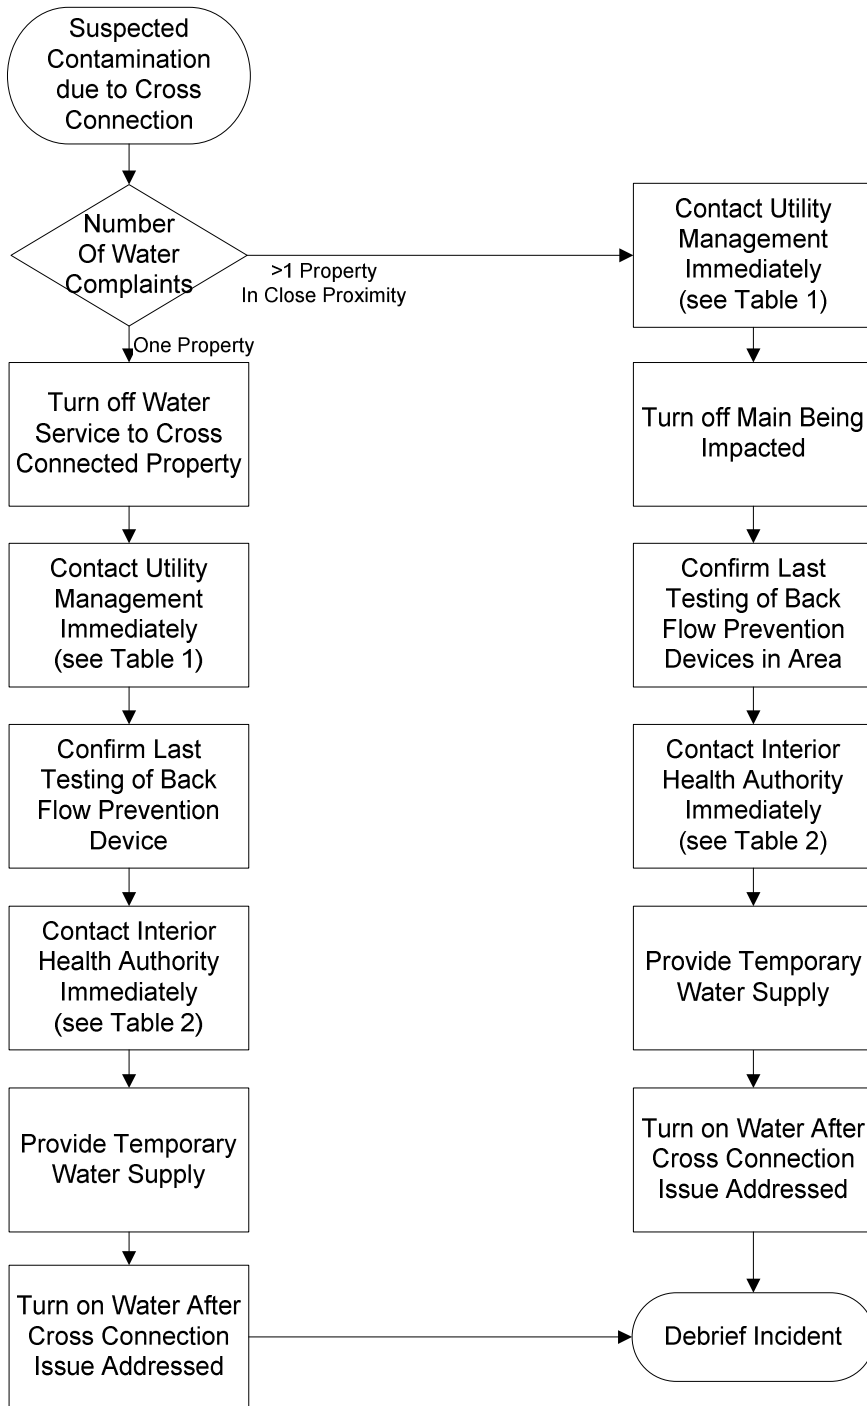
Suspected Contamination due to Cross Connection

Number Of Water Complaints

>1 Property In Close Proximity

One Property

Turn off Water Service to Cross Connected Property

Contact Utility Management Immediately (see Table 1)

Confirm Last Testing of Back Flow Prevention Device

Contact Interior Health Authority Immediately (see Table 2)

Provide Temporary Water Supply

Turn on Water After Cross Connection Issue Addressed

Contact Utility Management Immediately (see Table 1)

Turn off Main Being Impacted

Confirm Last Testing of Back Flow Prevention Devices in Area

Contact Interior Health Authority Immediately (see Table 2)

Provide Temporary Water Supply

Turn on Water After Cross Connection Issue Addressed

Debrief Incident